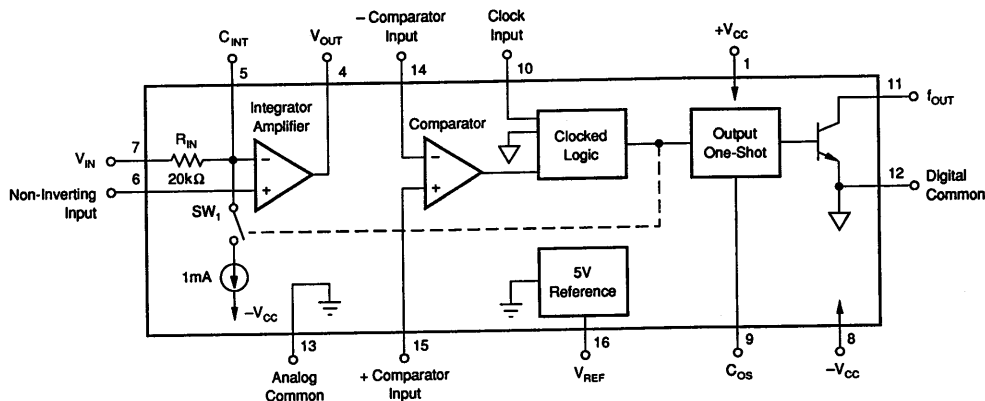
$C_{INT}$
5
$V_{OUT}$
4
– Comparator Input
14
Clock Input
10
$+V_{CC}$
1
11
$f_{OUT}$
Integrator Amplifier
Comparator
Clocked Logic
Output One-Shot
7
$V_{IN}$
$R_{IN}$
20kΩ
6
Non-Inverting Input
$SW_1$
12
Digital Common
1mA
$-V_{CC}$
5V Reference
13
Analog Common
15
+ Comparator Input
16
$V_{REF}$
9
$C_{OS}$
8
$-V_{CC}$